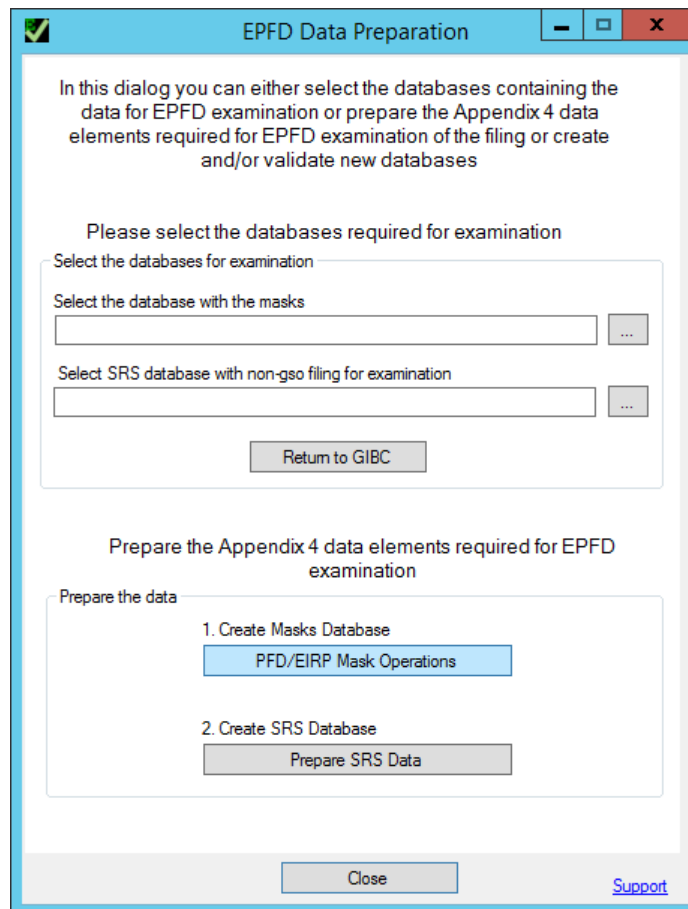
EPFD Data Preparation

In this dialog you can either select the databases containing the data for EPFD examination or prepare the Appendix 4 data elements required for EPFD examination of the filing or create and/or validate new databases

Please select the databases required for examination

Select the databases for examination

Select the database with the masks

...

Select SRS database with non-gso filing for examination

...

Return to GIBC

Prepare the Appendix 4 data elements required for EPFD examination

Prepare the data

1. Create Masks Database

PFD/EIRP Mask Operations

2. Create SRS Database

Prepare SRS Data

Close

Support